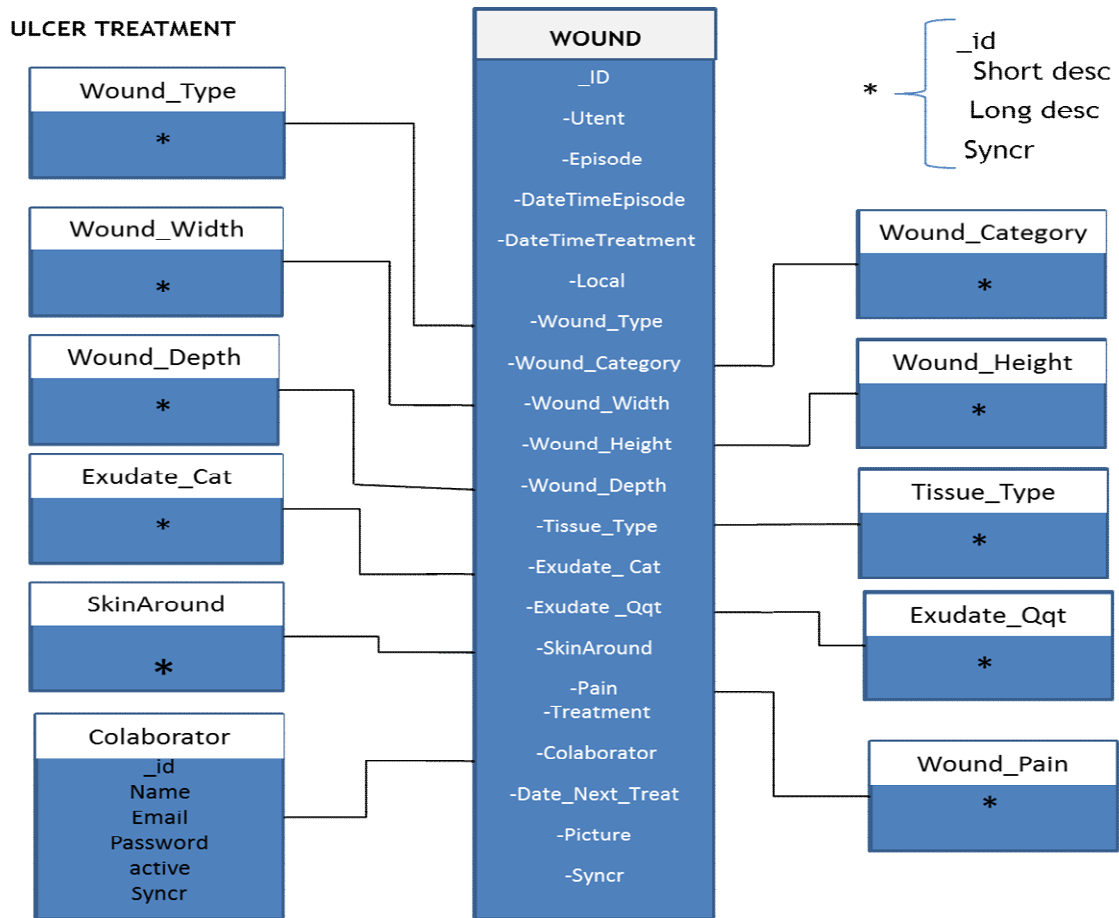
ULCER TREATMENT

WOUND
_ID
-Utent
-Episode
-DateTimeEpisode
-DateTimeTreatment
-Local
-Wound_Type
-Wound_Category
-Wound_Width
-Wound_Height
-Wound_Depth
-Tissue_Type
-Exudate_ Cat
-Exudate _Qqt
-SkinAround
-Pain
-Treatment
-Colaborator
-Date_Next_Treat
-Picture
-Syncr

* _id
Short desc
Long desc
Syncr

Wound_Type
*

Wound_Width
*

Wound_Depth
*

Exudate_Cat
*

SkinAround
*

Colaborator
_id
Name
Email
Password
active
Syncr

Wound_Category
*

Wound_Height
*

Tissue_Type
*

Exudate_Qqt
*

Wound_Pain
*